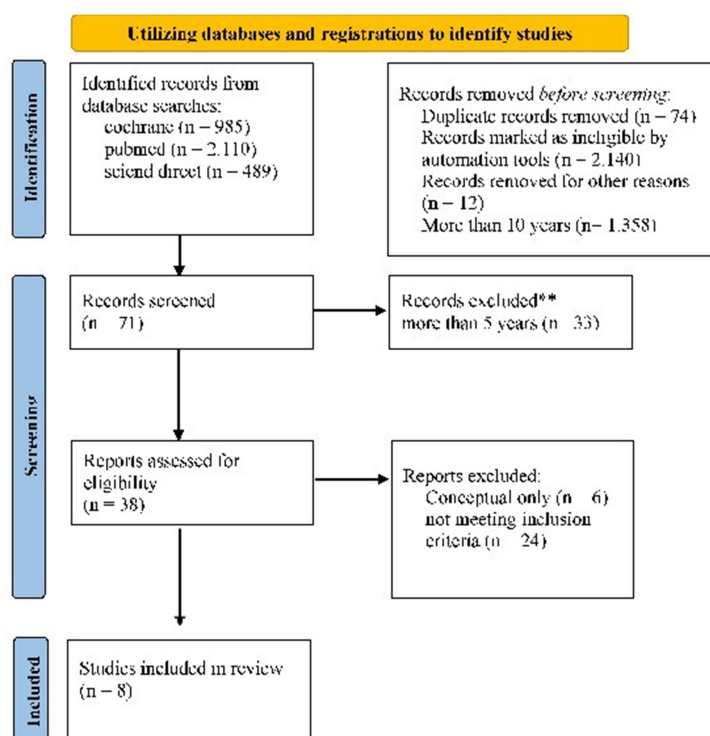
Utilizing databases and registrations to identify studies

Identification

Identified records from database searches:
cochrane (n = 985)
pubmed (n = 2.110)
sciend direct (n = 489)

Records removed *before screening*:
Duplicate records removed (n = 74)
Records marked as ineligible by automation tools (n = 2.140)
Records removed for other reasons (n = 12)
More than 10 years (n= 1.358)

Screening

Records screened
(n = 71)

Records excluded**
more than 5 years (n = 33)

Reports assessed for eligibility
(n = 38)

Reports excluded:
Conceptual only (n = 6)
not meeting inclusion criteria (n = 24)

Included

Studies included in review
(n = 8)